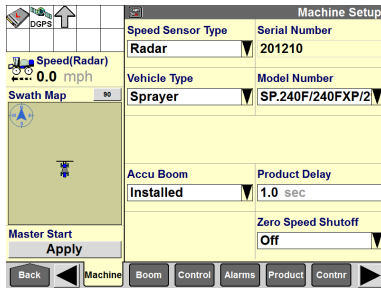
DGPS

Speed(Radar)
0.0 mph

Swath Map 90

Master Start
Apply

Machine Setup

Speed Sensor Type
Radar

Serial Number
201210

Vehicle Type
Sprayer

Model Number
SP.240F/240FXP/2

Accu Boom
Installed

Product Delay
1.0 sec

Zero Speed Shutoff
Off

Back Machine Boom Control Alarms Product Contnr